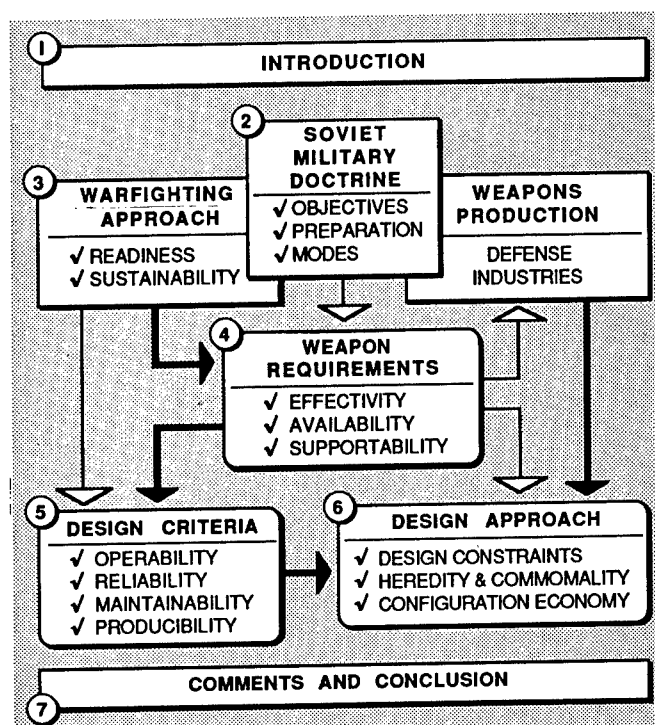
1 INTRODUCTION

2 SOVIET MILITARY DOCTRINE
✓ OBJECTIVES
✓ PREPARATION
✓ MODES

3 WARFIGHTING APPROACH
✓ READINESS
✓ SUSTAINABILITY

WEAPONS PRODUCTION
DEFENSE INDUSTRIES

4 WEAPON REQUIREMENTS
✓ EFFECTIVITY
✓ AVAILABILITY
✓ SUPPORTABILITY

5 DESIGN CRITERIA
✓ OPERABILITY
✓ RELIABILITY
✓ MAINTAINABILITY
✓ PRODUCIBILITY

6 DESIGN APPROACH
✓ DESIGN CONSTRAINTS
✓ HEREDITY & COMMOMALITY
✓ CONFIGURATION ECONOMY

COMMENTS AND CONCLUSION
7